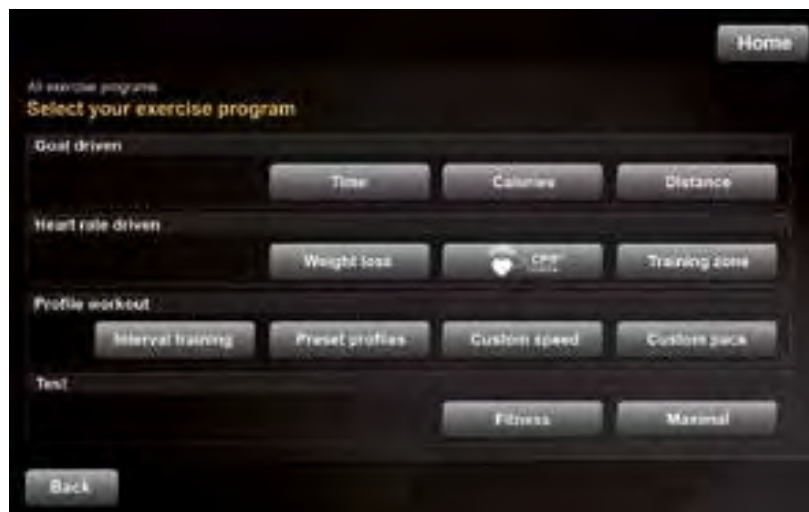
Home

All exercise programs
Select your exercise program

Goal driven

Time
Calories
Distance

Heart rate driven

Weight loss
CPP
Training zone

Profile workout

Interval training
Preset profiles
Custom speed
Custom pace

Test

Fitness
Maximal

Back